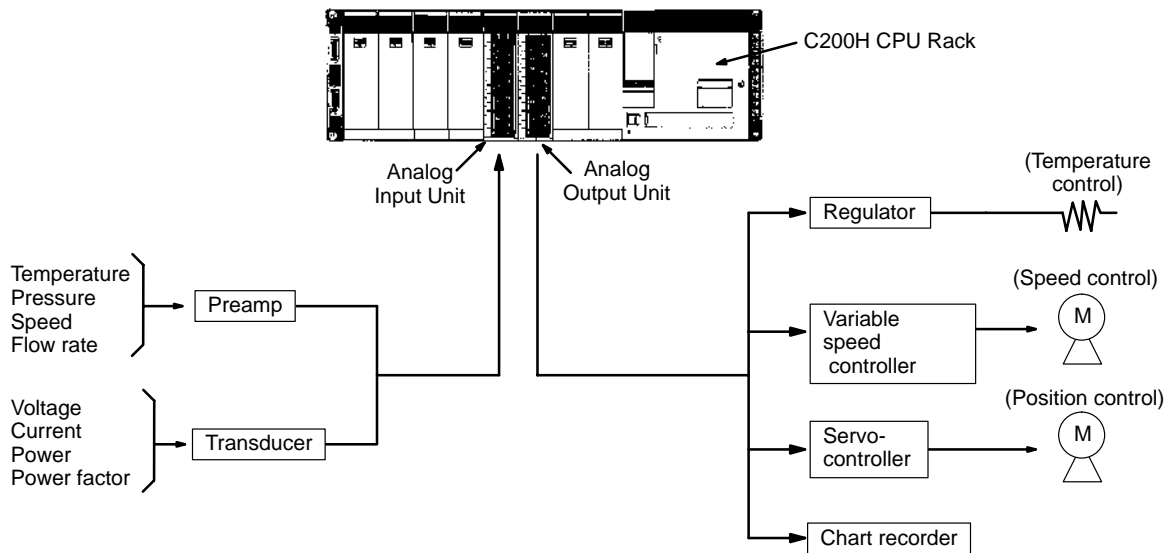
C200H CPU Rack

Analog Input Unit

Analog Output Unit

(Temperature control)

Regulator

Temperature
Pressure
Speed
Flow rate

Preamp

(Speed control)

Variable speed controller

M

Voltage
Current
Power
Power factor

Transducer

(Position control)

Servo-controller

M

Chart recorder